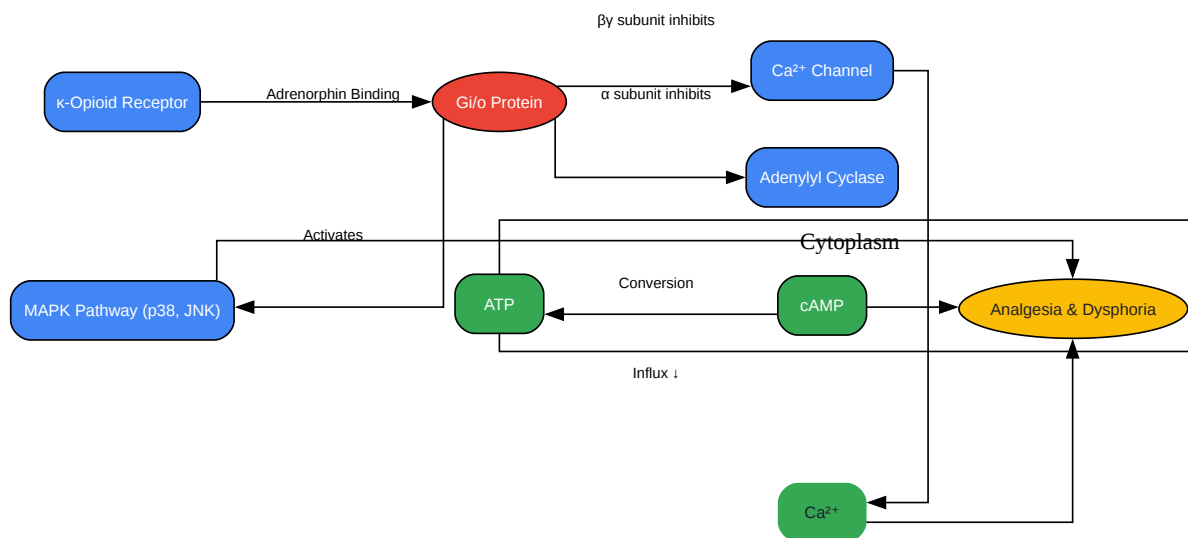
βγ subunit inhibits

κ-Opioid Receptor

Adrenorphin Binding

Gi/o Protein

α subunit inhibits

Ca²⁺ Channel

Adenylyl Cyclase

Activates

Cytoplasm

MAPK Pathway (p38, JNK)

ATP

Conversion

cAMP

Analgesia & Dysphoria

Influx ↓

Ca²⁺